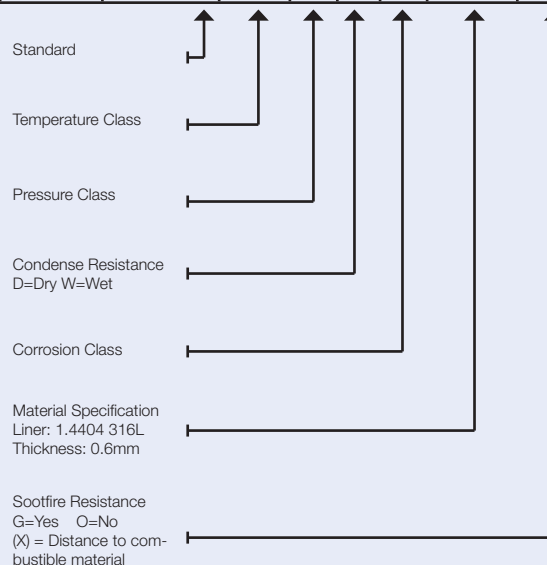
Standard

Temperature Class

Pressure Class

Condense Resistance
D=Dry W=Wet

Corrosion Class

Material Specification
Liner: 1.4404 316L
Thickness: 0.6mm

Sootfire Resistance
G=Yes O=No
(X) = Distance to combustible material